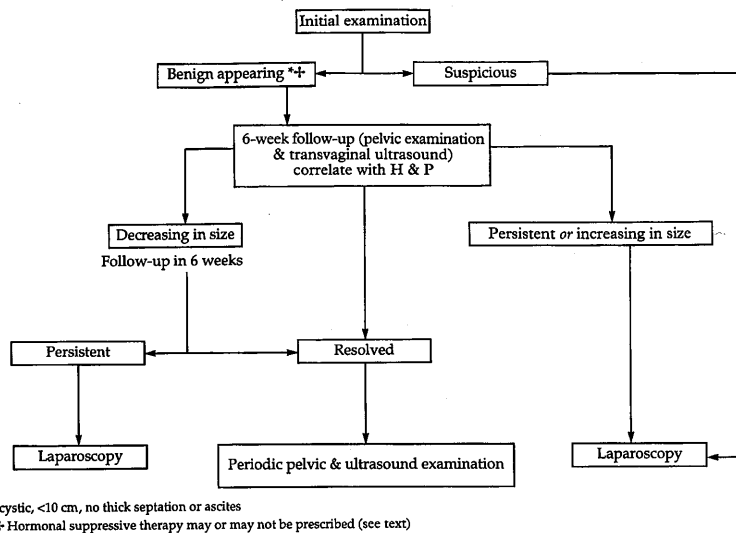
Initial examination

Benign appearing *+

Suspicious

6-week follow-up (pelvic examination & transvaginal ultrasound) correlate with H & P

Decreasing in size

Follow-up in 6 weeks

Persistent *or* increasing in size

Persistent

Resolved

Laparoscopy

Periodic pelvic & ultrasound examination

Laparoscopy

cystic, <10 cm, no thick septation or ascites

+ Hormonal suppressive therapy may or may not be prescribed (see text)